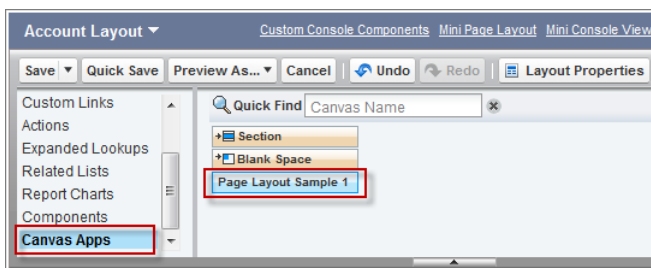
Account Layout ▼ Custom Console Components Mini Page Layout Mini Console View

Save ▼ Quick Save Preview As... ▼ Cancel Undo Redo Layout Properties

Custom Links
Actions
Expanded Lookups
Related Lists
Report Charts
Components
Canvas Apps

Quick Find Canvas Name

Section
Blank Space
Page Layout Sample 1